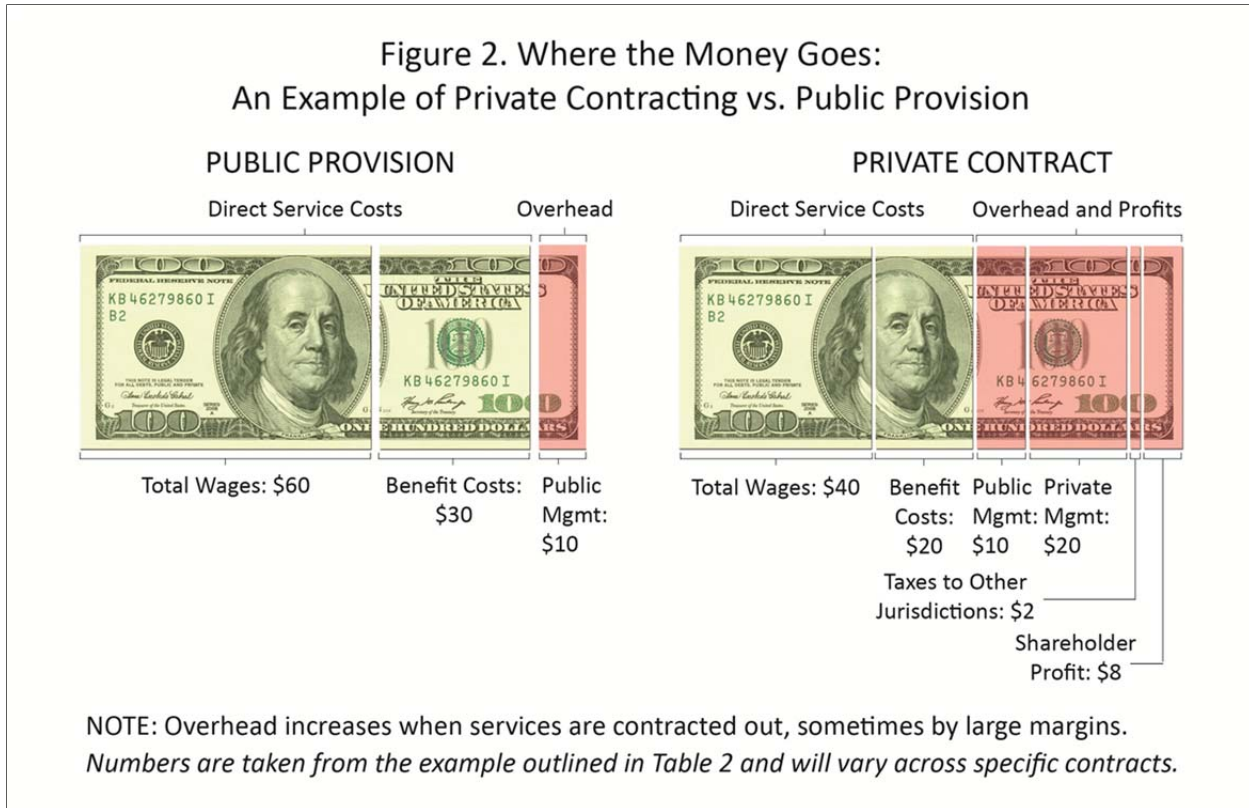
Figure 2. Where the Money Goes:
An Example of Private Contracting vs. Public Provision

PUBLIC PROVISION

Direct Service Costs

Overhead

FEDERAL RESERVE NOTE

KB 46279860 I

B2

THE UNITED STATES OF AMERICA

KB 46279860 I

100

ONE HUNDRED DOLLARS

Total Wages: $60

Benefit Costs: $30

Public Mgmt: $10

PRIVATE CONTRACT

Direct Service Costs

Overhead and Profits

FEDERAL RESERVE NOTE

KB 46279860 I

B2

THE UNITED STATES OF AMERICA

KB 46279860 I

100

ONE HUNDRED DOLLARS

Total Wages: $40

Benefit Costs: $20

Public Mgmt: $10

Private Mgmt: $20

Taxes to Other Jurisdictions: $2

Shareholder Profit: $8

NOTE: Overhead increases when services are contracted out, sometimes by large margins.
Numbers are taken from the example outlined in Table 2 and will vary across specific contracts.